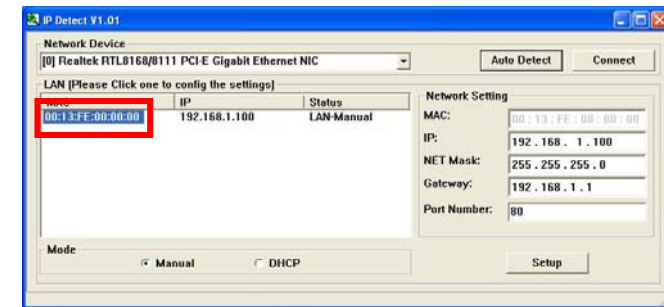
IP Detect V1.01

Network Device

[0] Realtek RTL8168/8111 PCI-E Gigabit Ethernet NIC

Auto Detect

Connect

LAN [Please Click one to config the settings]

| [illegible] | IP | Status |
|---|---|---|
| 00:13:FE:00:00:00 | 192.168.1.100 | LAN-Manual |

Network Setting

MAC: 00 : 13 : FE : 00 : 00 : 00

IP: 192 . 168 . 1 . 100

NET Mask: 255 . 255 . 255 . 0

Gateway: 192 . 168 . 1 . 1

Port Number: 80

Mode

Manual

DHCP

Setup